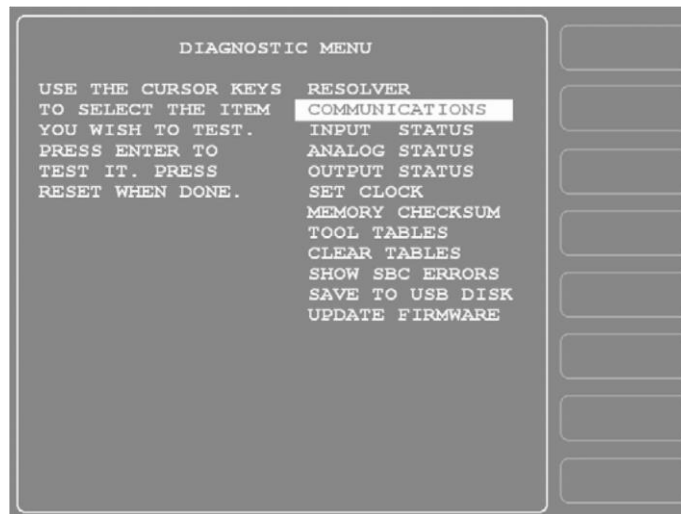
DIAGNOSTIC MENU

USE THE CURSOR KEYS TO SELECT THE ITEM YOU WISH TO TEST. PRESS ENTER TO TEST IT. PRESS RESET WHEN DONE.

RESOLVER
COMMUNICATIONS
INPUT STATUS
ANALOG STATUS
OUTPUT STATUS
SET CLOCK
MEMORY CHECKSUM
TOOL TABLES
CLEAR TABLES
SHOW SBC ERRORS
SAVE TO USB DISK
UPDATE FIRMWARE